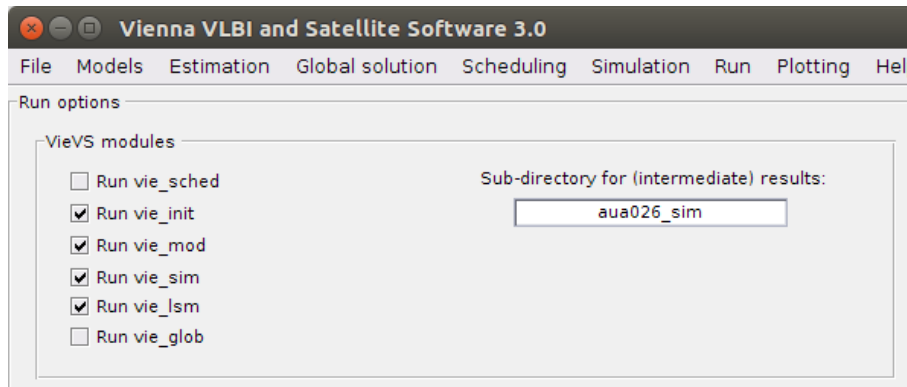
Vienna VLBI and Satellite Software 3.0

File Models Estimation Global solution Scheduling Simulation Run Plotting Hel

Run options

VieVS modules

Run vie_sched
Run vie_init
Run vie_mod
Run vie_sim
Run vie_lsm
Run vie_glob

Sub-directory for (intermediate) results:

aua026_sim